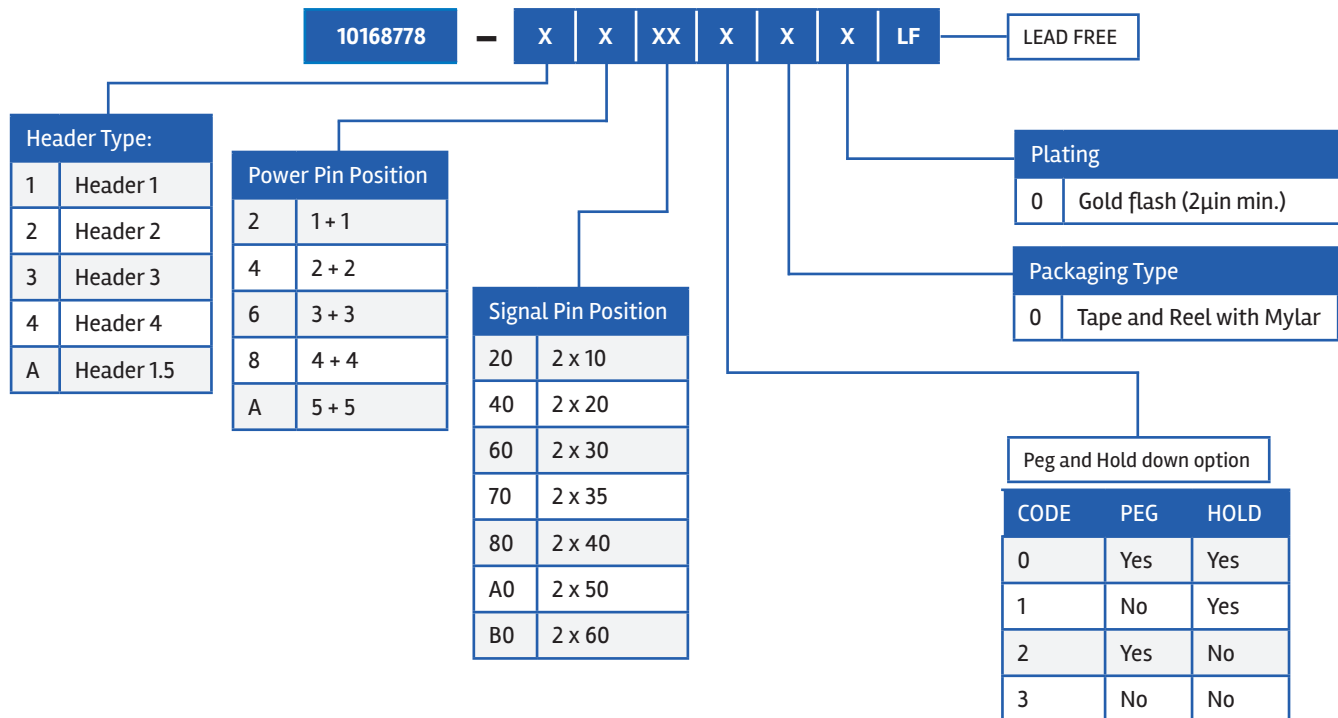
10168778 – X X XX X X X LF

LEAD FREE

| Header Type: | |
|---|---|
| 1 | Header 1 |
| 2 | Header 2 |
| 3 | Header 3 |
| 4 | Header 4 |
| A | Header 1.5 |

| Power Pin Position | |
|---|---|
| 2 | 1 + 1 |
| 4 | 2 + 2 |
| 6 | 3 + 3 |
| 8 | 4 + 4 |
| A | 5 + 5 |

| Signal Pin Position | |
|---|---|
| 20 | 2 x 10 |
| 40 | 2 x 20 |
| 60 | 2 x 30 |
| 70 | 2 x 35 |
| 80 | 2 x 40 |
| A0 | 2 x 50 |
| B0 | 2 x 60 |

| Plating | |
|---|---|
| 0 | Gold flash (2µin min.) |

| Packaging Type | |
|---|---|
| 0 | Tape and Reel with Mylar |

Peg and Hold down option

| CODE | PEG | HOLD |
|---|---|---|
| 0 | Yes | Yes |
| 1 | No | Yes |
| 2 | Yes | No |
| 3 | No | No |